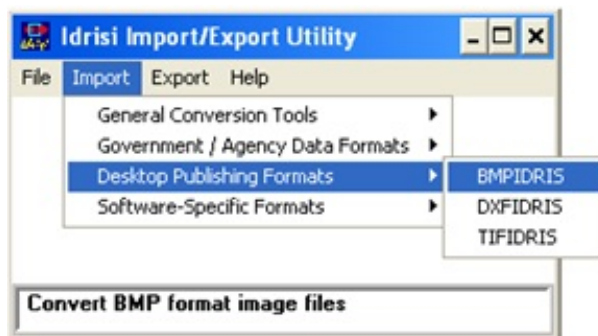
Idrisi Import/Export Utility

File Import Export Help

General Conversion Tools
Government / Agency Data Formats
Desktop Publishing Formats
Software-Specific Formats

BMPIDRIS
DXFIDRIS
TIFIDRIS

Convert BMP format image files